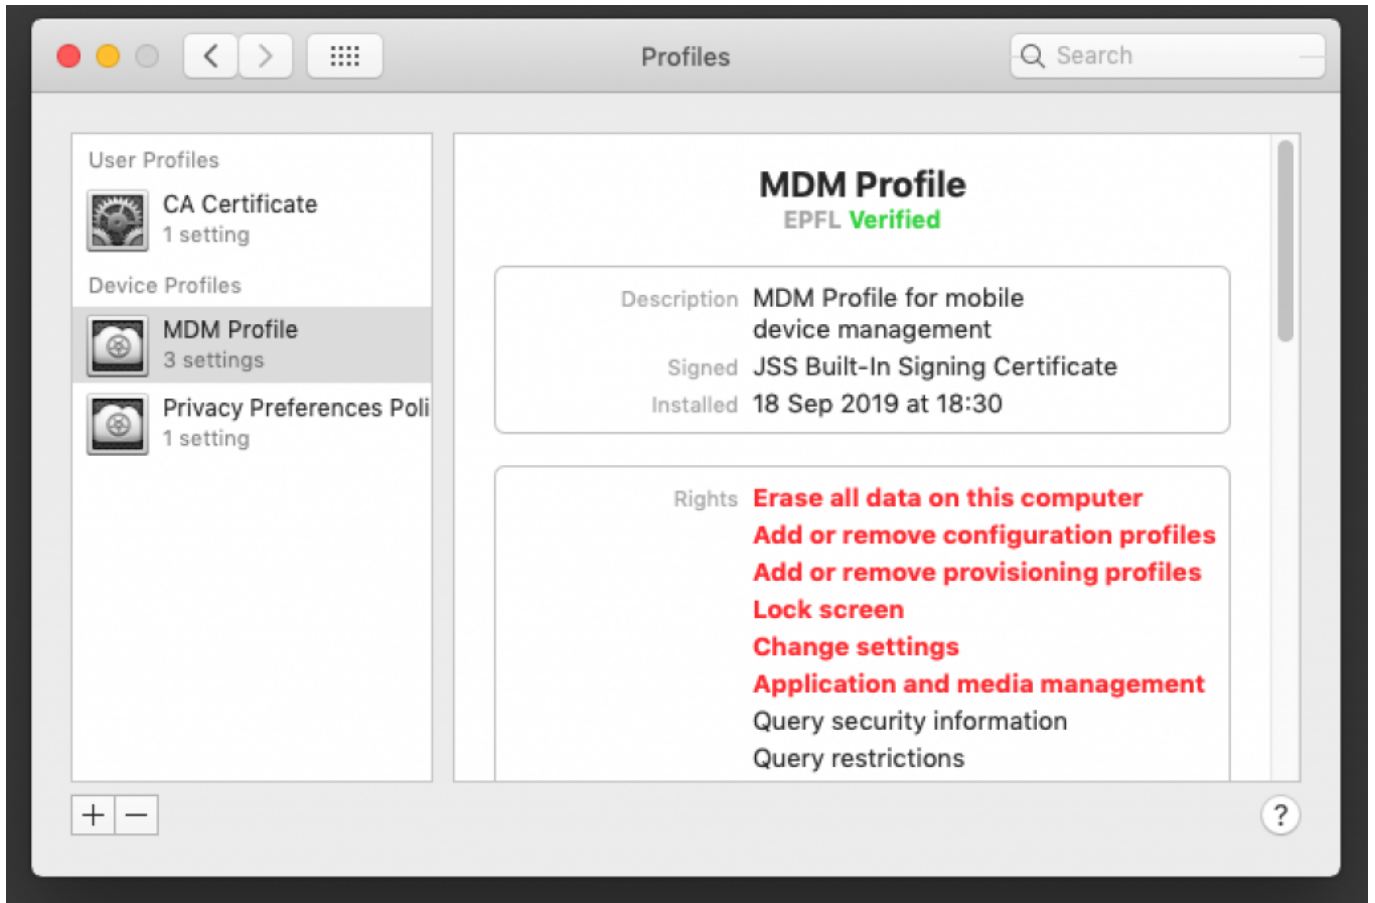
Profiles

Search

User Profiles

CA Certificate
1 setting

Device Profiles

MDM Profile
3 settings

Privacy Preferences Poli
1 setting

MDM Profile
EPFL Verified

Description MDM Profile for mobile device management
Signed JSS Built-In Signing Certificate
Installed 18 Sep 2019 at 18:30

Rights Erase all data on this computer
Add or remove configuration profiles
Add or remove provisioning profiles
Lock screen
Change settings
Application and media management
Query security information
Query restrictions

+ −

?